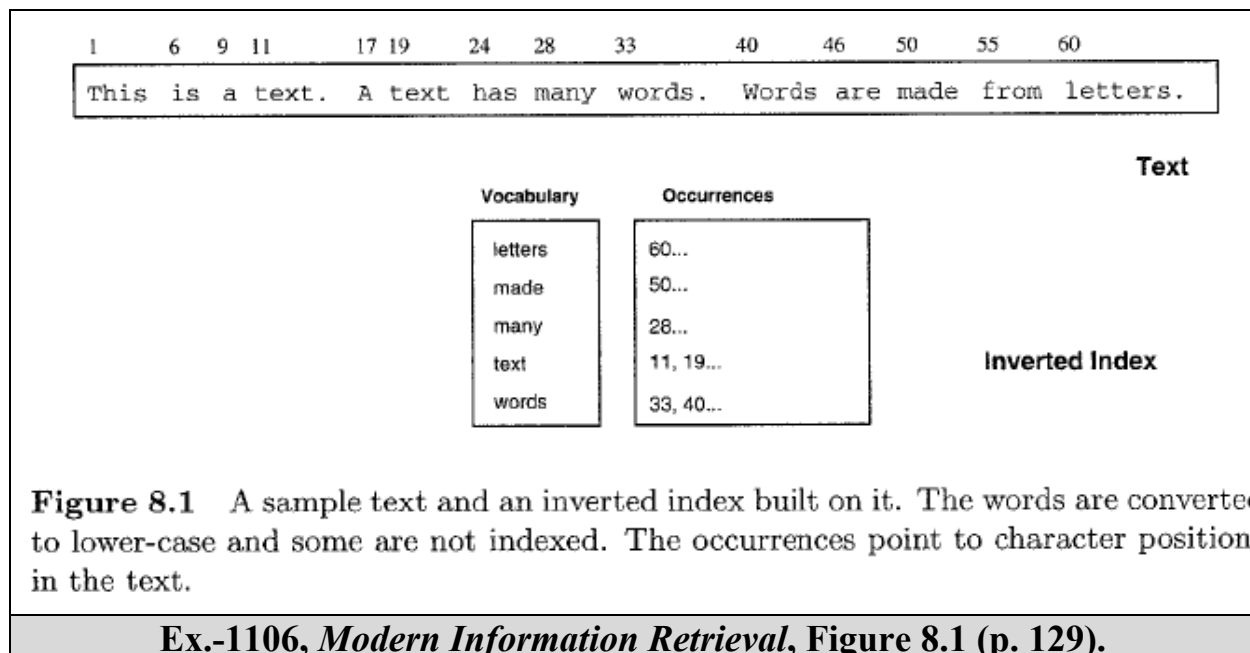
1 6 9 11 17 19 24 28 33 40 46 50 55 60

This is a text. A text has many words. Words are made from letters.

Text

| Vocabulary | Occurrences |
|---|---|
| letters | 60... |
| made | 50... |
| many | 28... |
| text | 11, 19... |
| words | 33, 40... |

Inverted Index

**Figure 8.1** A sample text and an inverted index built on it. The words are converte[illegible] to lower-case and some are not indexed. The occurrences point to character position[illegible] in the text.

**Ex.-1106, *Modern Information Retrieval*, Figure 8.1 (p. 129).**